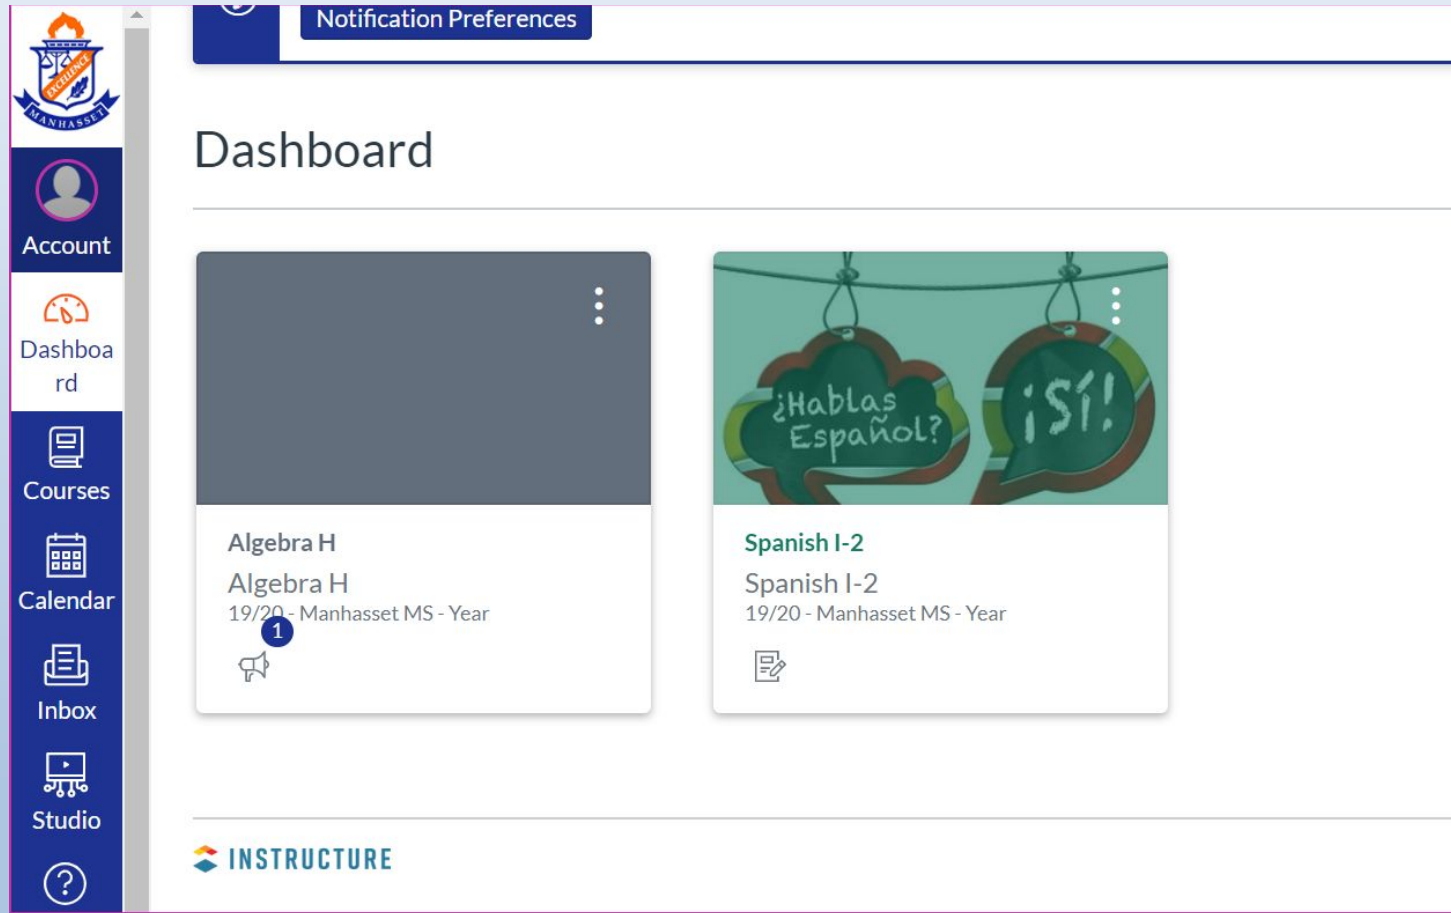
EXCELLENCE
MANHASSET

Account

Dashboard

Courses

Calendar

Inbox

Studio

Notification Preferences

Dashboard

Algebra H
Algebra H
19/20 - Manhasset MS - Year
1

¿Hablas Español?
¡Sí!

Spanish I-2
Spanish I-2
19/20 - Manhasset MS - Year

INSTRUCTURE